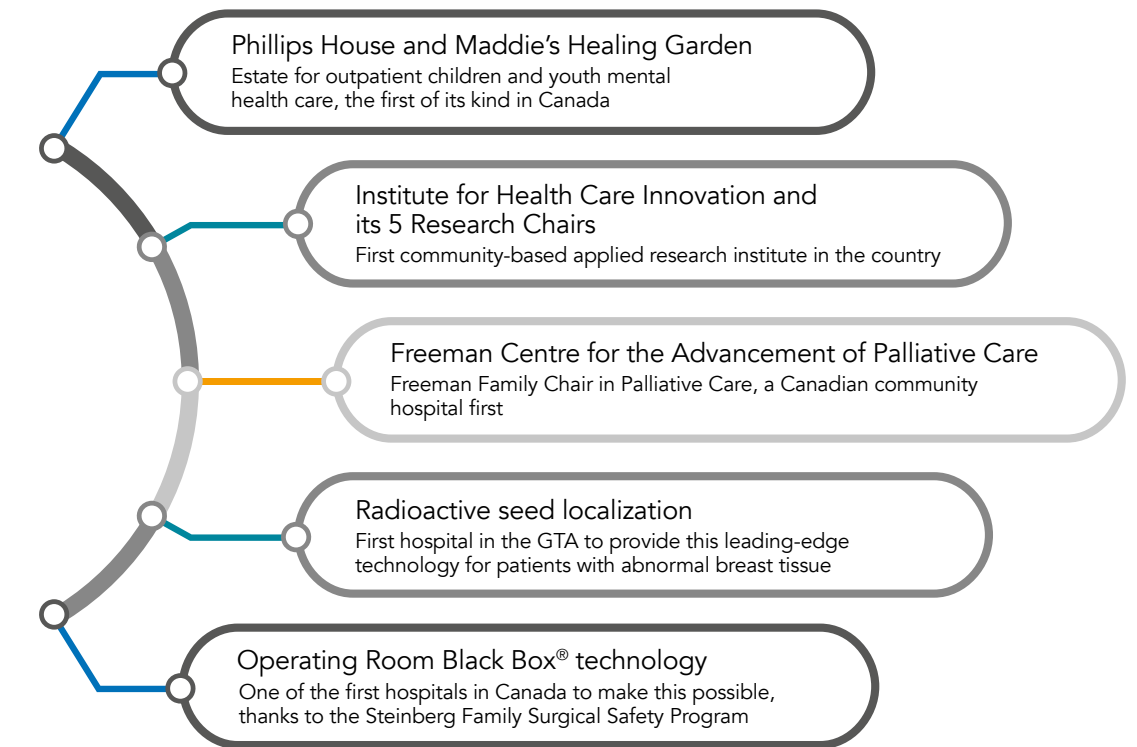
Phillips House and Maddie's Healing Garden
Estate for outpatient children and youth mental health care, the first of its kind in Canada

Institute for Health Care Innovation and its 5 Research Chairs
First community-based applied research institute in the country

Freeman Centre for the Advancement of Palliative Care
Freeman Family Chair in Palliative Care, a Canadian community hospital first

Radioactive seed localization
First hospital in the GTA to provide this leading-edge technology for patients with abnormal breast tissue

Operating Room Black Box® technology
One of the first hospitals in Canada to make this possible, thanks to the Steinberg Family Surgical Safety Program